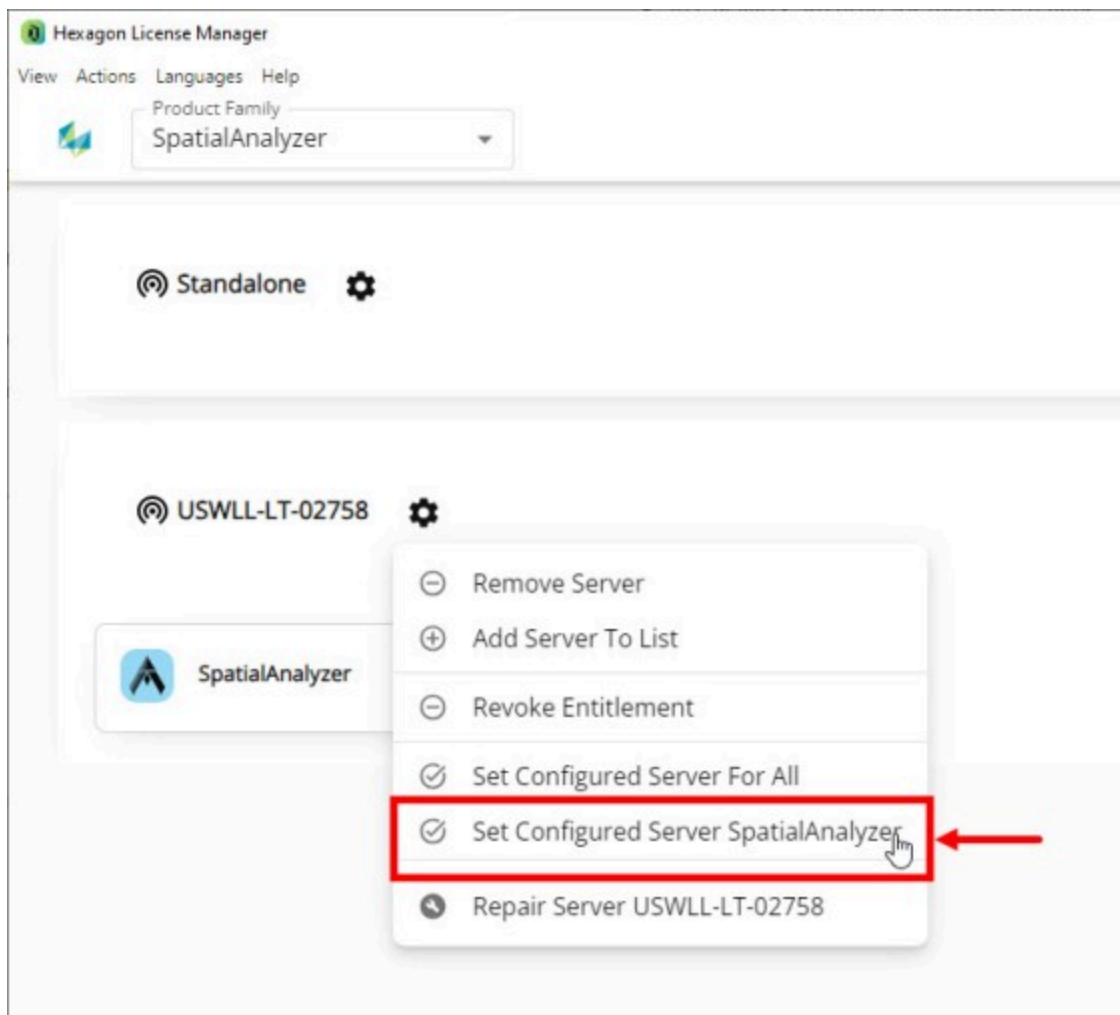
Hexagon License Manager

View Actions Languages Help

Product Family
SpatialAnalyzer

Standalone

USWLL-LT-02758

SpatialAnalyzer

Remove Server
Add Server To List
Revoke Entitlement
Set Configured Server For All
Set Configured Server SpatialAnalyzer
Repair Server USWLL-LT-02758